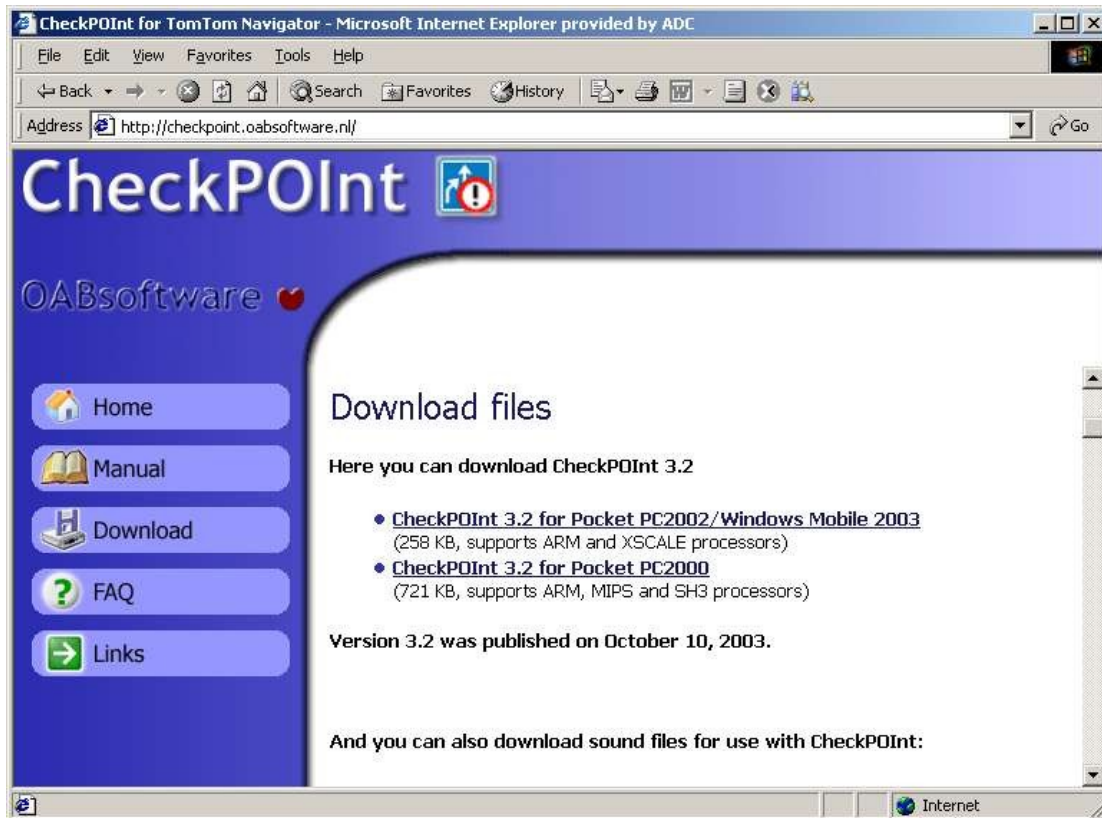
CheckPOInt for TomTom Navigator - Microsoft Internet Explorer provided by ADC

File Edit View Favorites Tools Help

Back Search Favorites History

Address http://checkpoint.oabsoftware.nl/ Go

CheckPOInt

OABsoftware

Home
Manual
Download
FAQ
Links

Download files

Here you can download CheckPOInt 3.2

• CheckPOInt 3.2 for Pocket PC2002/Windows Mobile 2003
(258 KB, supports ARM and XSCALE processors)
• CheckPOInt 3.2 for Pocket PC2000
(721 KB, supports ARM, MIPS and SH3 processors)

Version 3.2 was published on October 10, 2003.

And you can also download sound files for use with CheckPOInt:

Internet